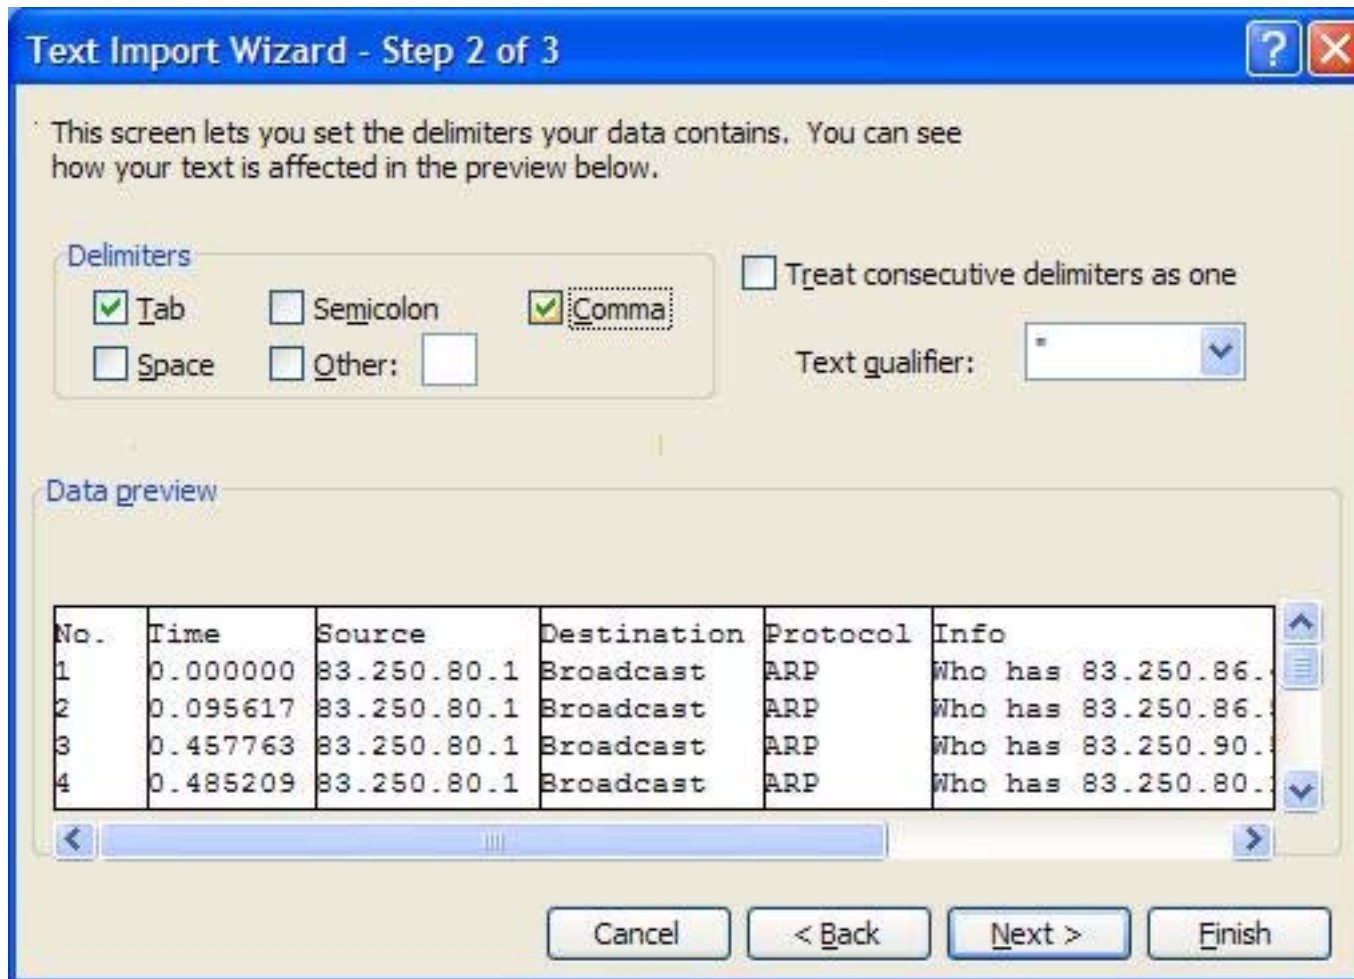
Text Import Wizard - Step 2 of 3

This screen lets you set the delimiters your data contains. You can see how your text is affected in the preview below.

Delimiters

Tab
Semicolon
Comma
Space
Other:

Treat consecutive delimiters as one

Text qualifier: "

Data preview

| No. | Time | Source | Destination | Protocol | Info |
|---|---|---|---|---|---|
| 1 | 0.000000 | 83.250.80.1 | Broadcast | ARP | Who has 83.250.86.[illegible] |
| 2 | 0.095617 | 83.250.80.1 | Broadcast | ARP | Who has 83.250.86.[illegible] |
| 3 | 0.457763 | 83.250.80.1 | Broadcast | ARP | Who has 83.250.90.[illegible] |
| 4 | 0.485209 | 83.250.80.1 | Broadcast | ARP | Who has 83.250.80.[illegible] |

Cancel
< Back
Next >
Finish